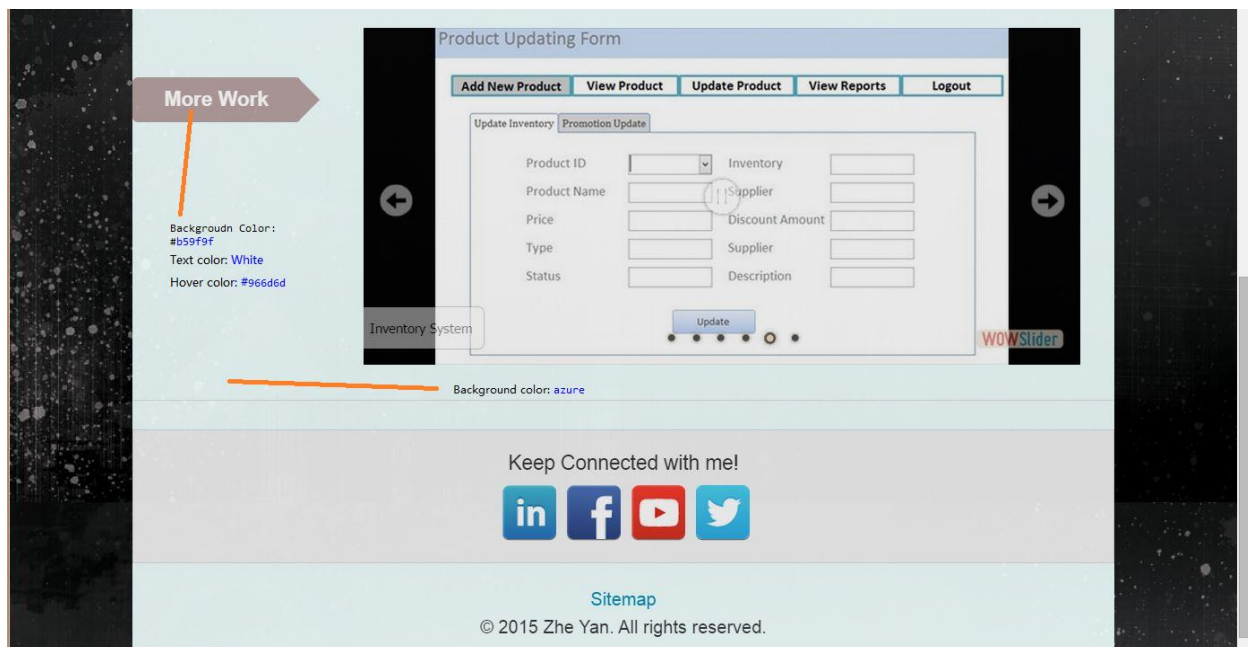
More Work

Backgroudn Color: #b59f9f
Text color: White
Hover color: #966d6d

Product Updating Form

Add New Product | View Product | Update Product | View Reports | Logout

Update Inventory | Promotion Update

Product ID
Inventory
Product Name
Supplier
Price
Discount Amount
Type
Supplier
Status
Description

Update

Inventory System

WOWSlider

Background color: azure

Keep Connected with me!

in f

Sitemap
© 2015 Zhe Yan. All rights reserved.